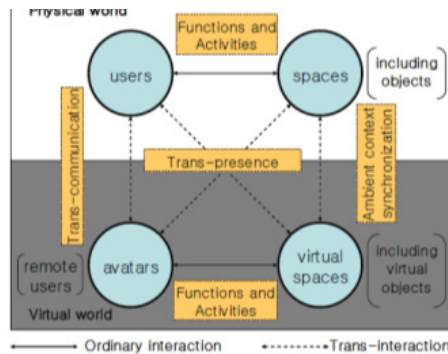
Physical world

Functions and Activities

users

spaces

including objects

Trans-communication

Ambient context synchronization

Trans-presence

remote users

avatars

virtual spaces

including virtual objects

Functions and Activities

Virtual world

Ordinary interaction

Trans-interaction